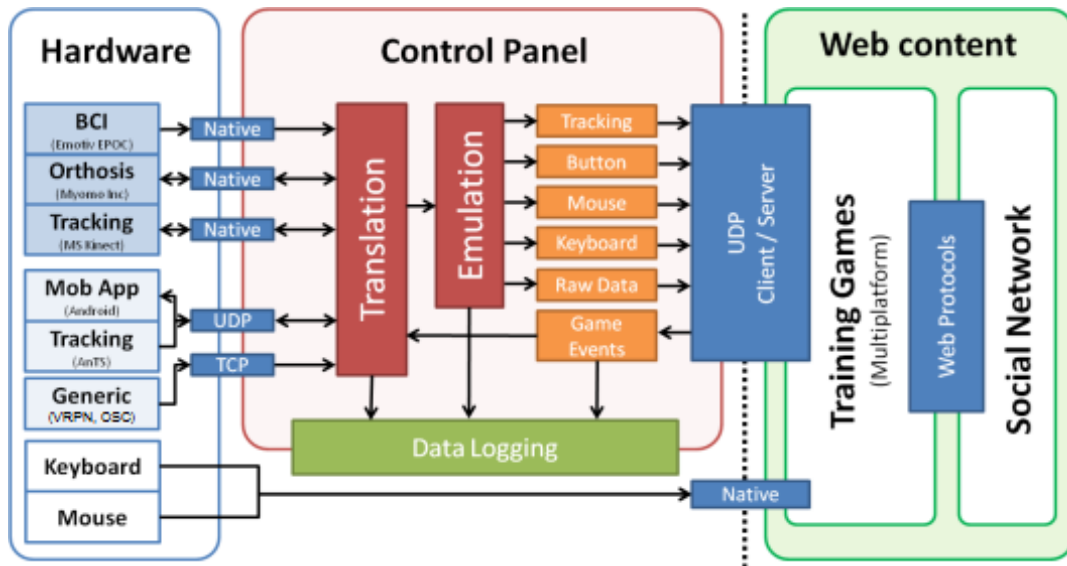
Hardware

BCI
(Emotiv EPOC)

Orthosis
(Myomo Inc)

Tracking
(MS Kinect)

Mob App
(Android)

Tracking
(AnTS)

Generic
(VRPN, OSC)

Keyboard

Mouse

Native

Native

Native

UDP

TCP

Control Panel

Translation

Emulation

Tracking

Button

Mouse

Keyboard

Raw Data

Game Events

Data Logging

UDP
Client / Server

Native

Web content

Training Games
(Multiplatform)

Web Protocols

Social Network